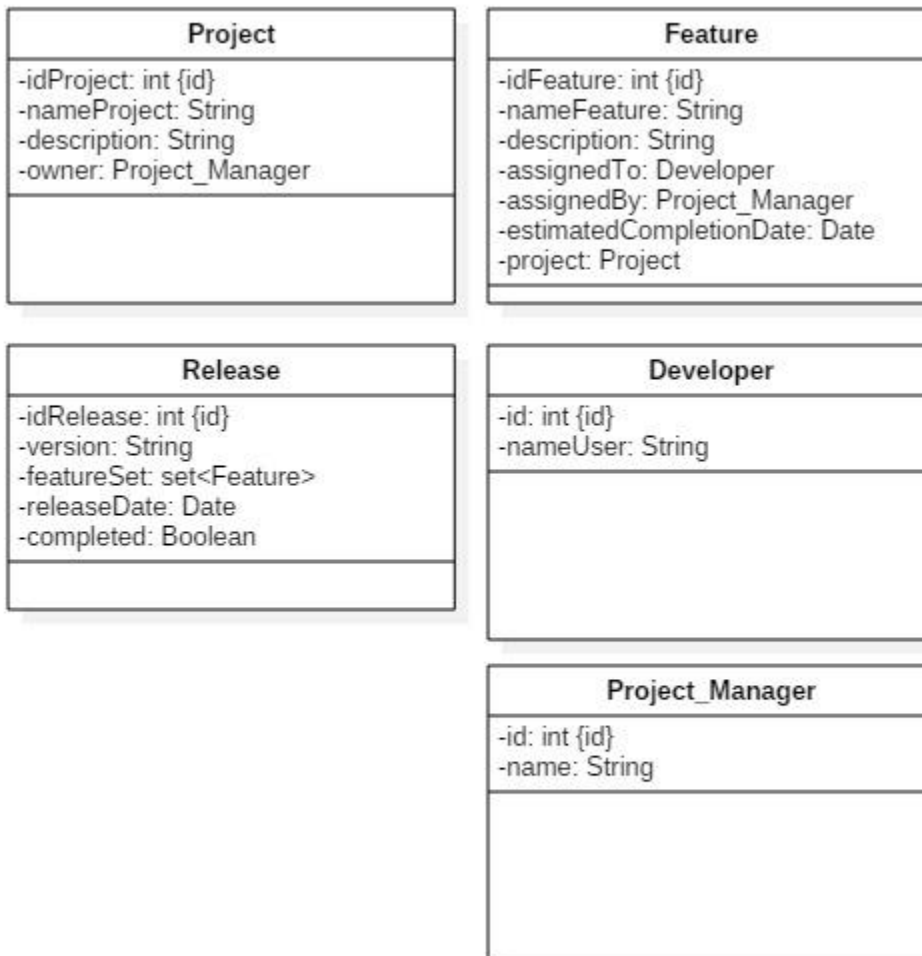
Project

-idProject: int {id}
-nameProject: String
-description: String
-owner: Project_Manager

Feature

-idFeature: int {id}
-nameFeature: String
-description: String
-assignedTo: Developer
-assignedBy: Project_Manager
-estimatedCompletionDate: Date
-project: Project

Release

-idRelease: int {id}
-version: String
-featureSet: set<Feature>
-releaseDate: Date
-completed: Boolean

Developer

-id: int {id}
-nameUser: String

Project_Manager

-id: int {id}
-name: String